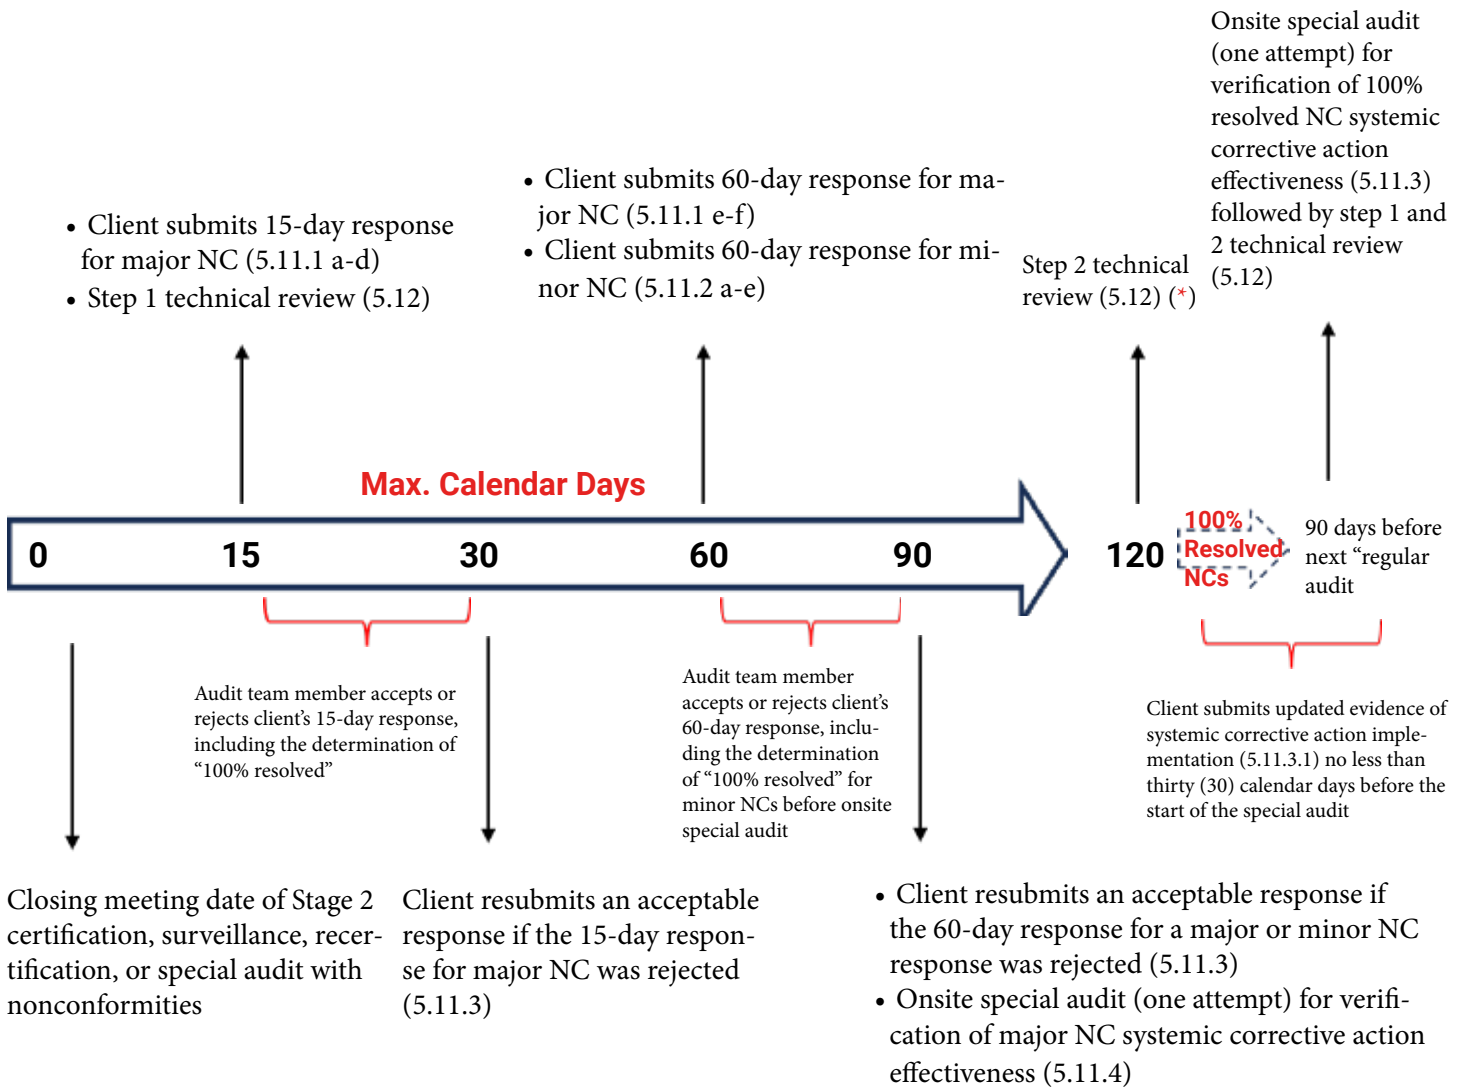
Onsite special audit (one attempt) for verification of 100% resolved NC systemic corrective action effectiveness (5.11.3) followed by step 1 and 2 technical review (5.12)

- Client submits 15-day response for major NC (5.11.1 a-d)
- Step 1 technical review (5.12)

- Client submits 60-day response for major NC (5.11.1 e-f)
- Client submits 60-day response for minor NC (5.11.2 a-e)

Step 2 technical review (5.12) (*)

Max. Calendar Days

0 15 30 60 90 120

100% Resolved NCs

90 days before next “regular audit

Audit team member accepts or rejects client’s 15-day response, including the determination of “100% resolved”

Audit team member accepts or rejects client’s 60-day response, including the determination of “100% resolved” for minor NCs before onsite special audit

Client submits updated evidence of systemic corrective action implementation (5.11.3.1) no less than thirty (30) calendar days before the start of the special audit

Closing meeting date of Stage 2 certification, surveillance, recertification, or special audit with nonconformities

Client resubmits an acceptable response if the 15-day response for major NC was rejected (5.11.3)

- Client resubmits an acceptable response if the 60-day response for a major or minor NC response was rejected (5.11.3)
- Onsite special audit (one attempt) for verification of major NC systemic corrective action effectiveness (5.11.4)